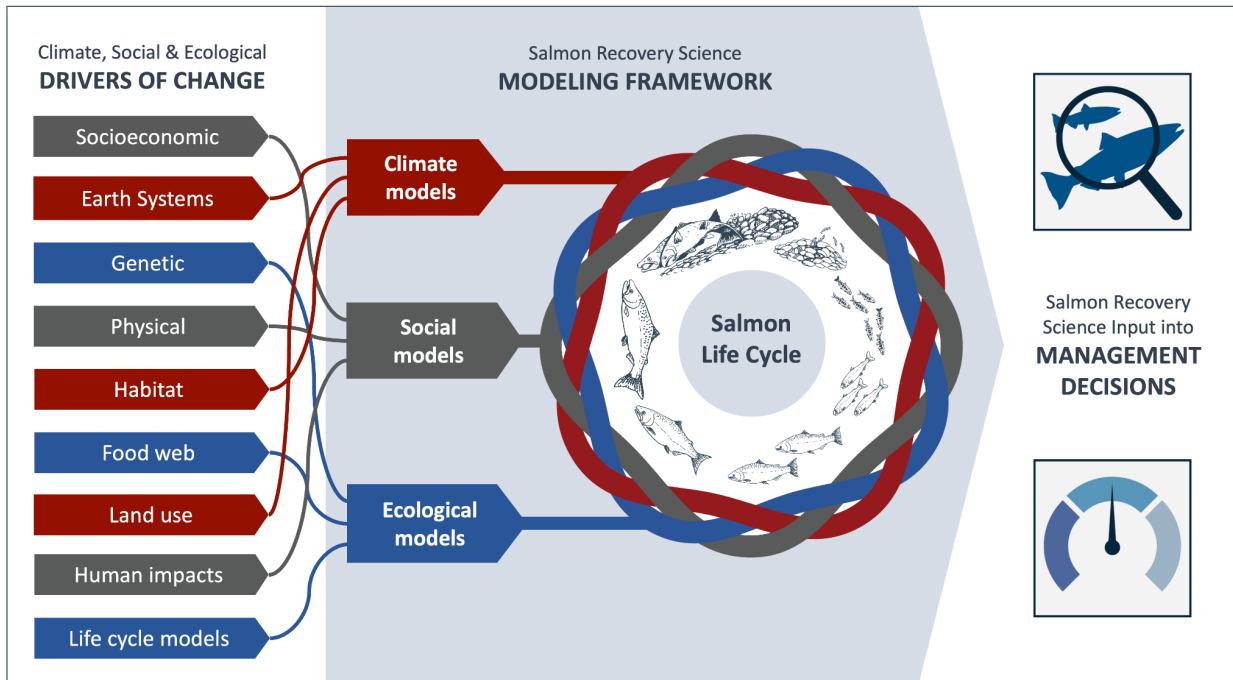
Climate, Social & Ecological
DRIVERS OF CHANGE

Socioeconomic

Earth Systems

Genetic

Physical

Habitat

Food web

Land use

Human impacts

Life cycle models

Salmon Recovery Science
MODELING FRAMEWORK

Climate models

Social models

Ecological models

Salmon Life Cycle

Salmon Recovery Science Input into
MANAGEMENT DECISIONS